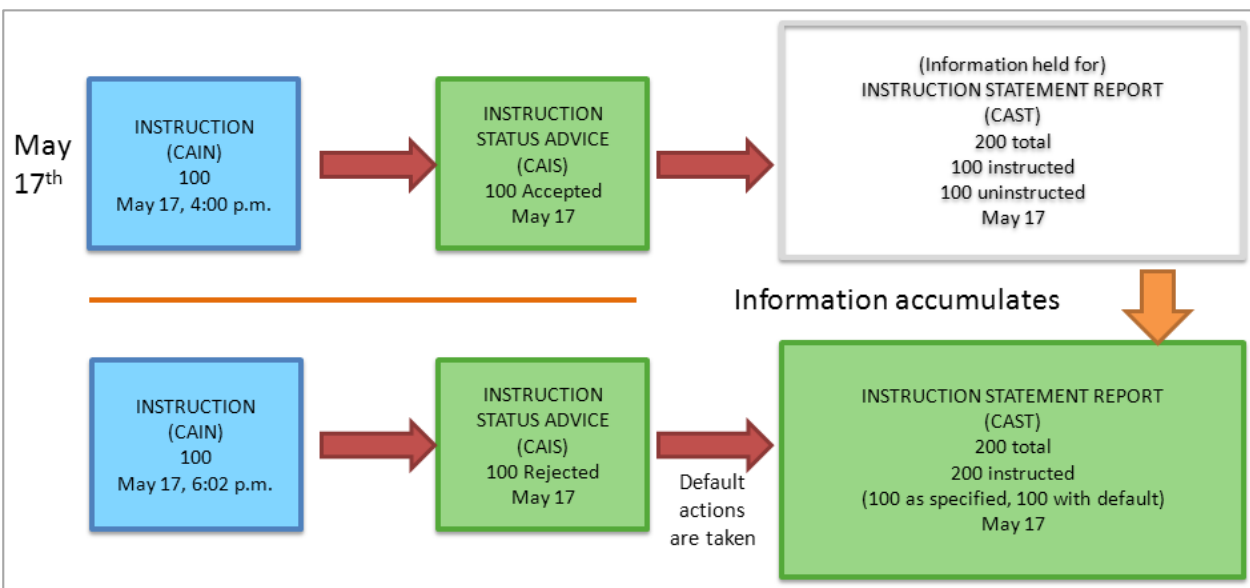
May $17^{th}$

INSTRUCTION
(CAIN)
100
May 17, 4:00 p.m.

INSTRUCTION
STATUS ADVICE
(CAIS)
100 Accepted
May 17

(Information held for)
INSTRUCTION STATEMENT REPORT
(CAST)
200 total
100 instructed
100 uninstructed
May 17

Information accumulates

INSTRUCTION
(CAIN)
100
May 17, 6:02 p.m.

INSTRUCTION
STATUS ADVICE
(CAIS)
100 Rejected
May 17

Default actions are taken

INSTRUCTION STATEMENT REPORT
(CAST)
200 total
200 instructed
(100 as specified, 100 with default)
May 17